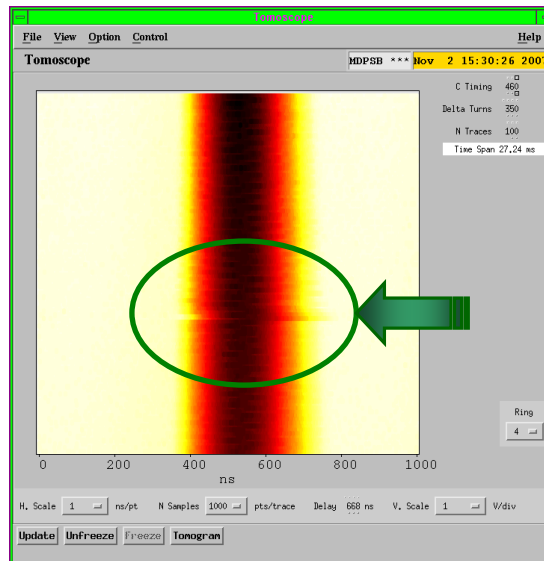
Tomoscope

File View Option Control Help

Tomoscope

MDPSB *** Nov 2 15:30:26 2007

C Timing 460
Delta Turns 350
N Traces 100
Time Span 27.24 ms

0 200 400 600 800 1000
ns

Ring
4

H. Scale 1 ns/pt N Samples 1000 pts/trace Delay 668 ns V. Scale 1 V/div

Update Unfreeze Freeze Tomogram